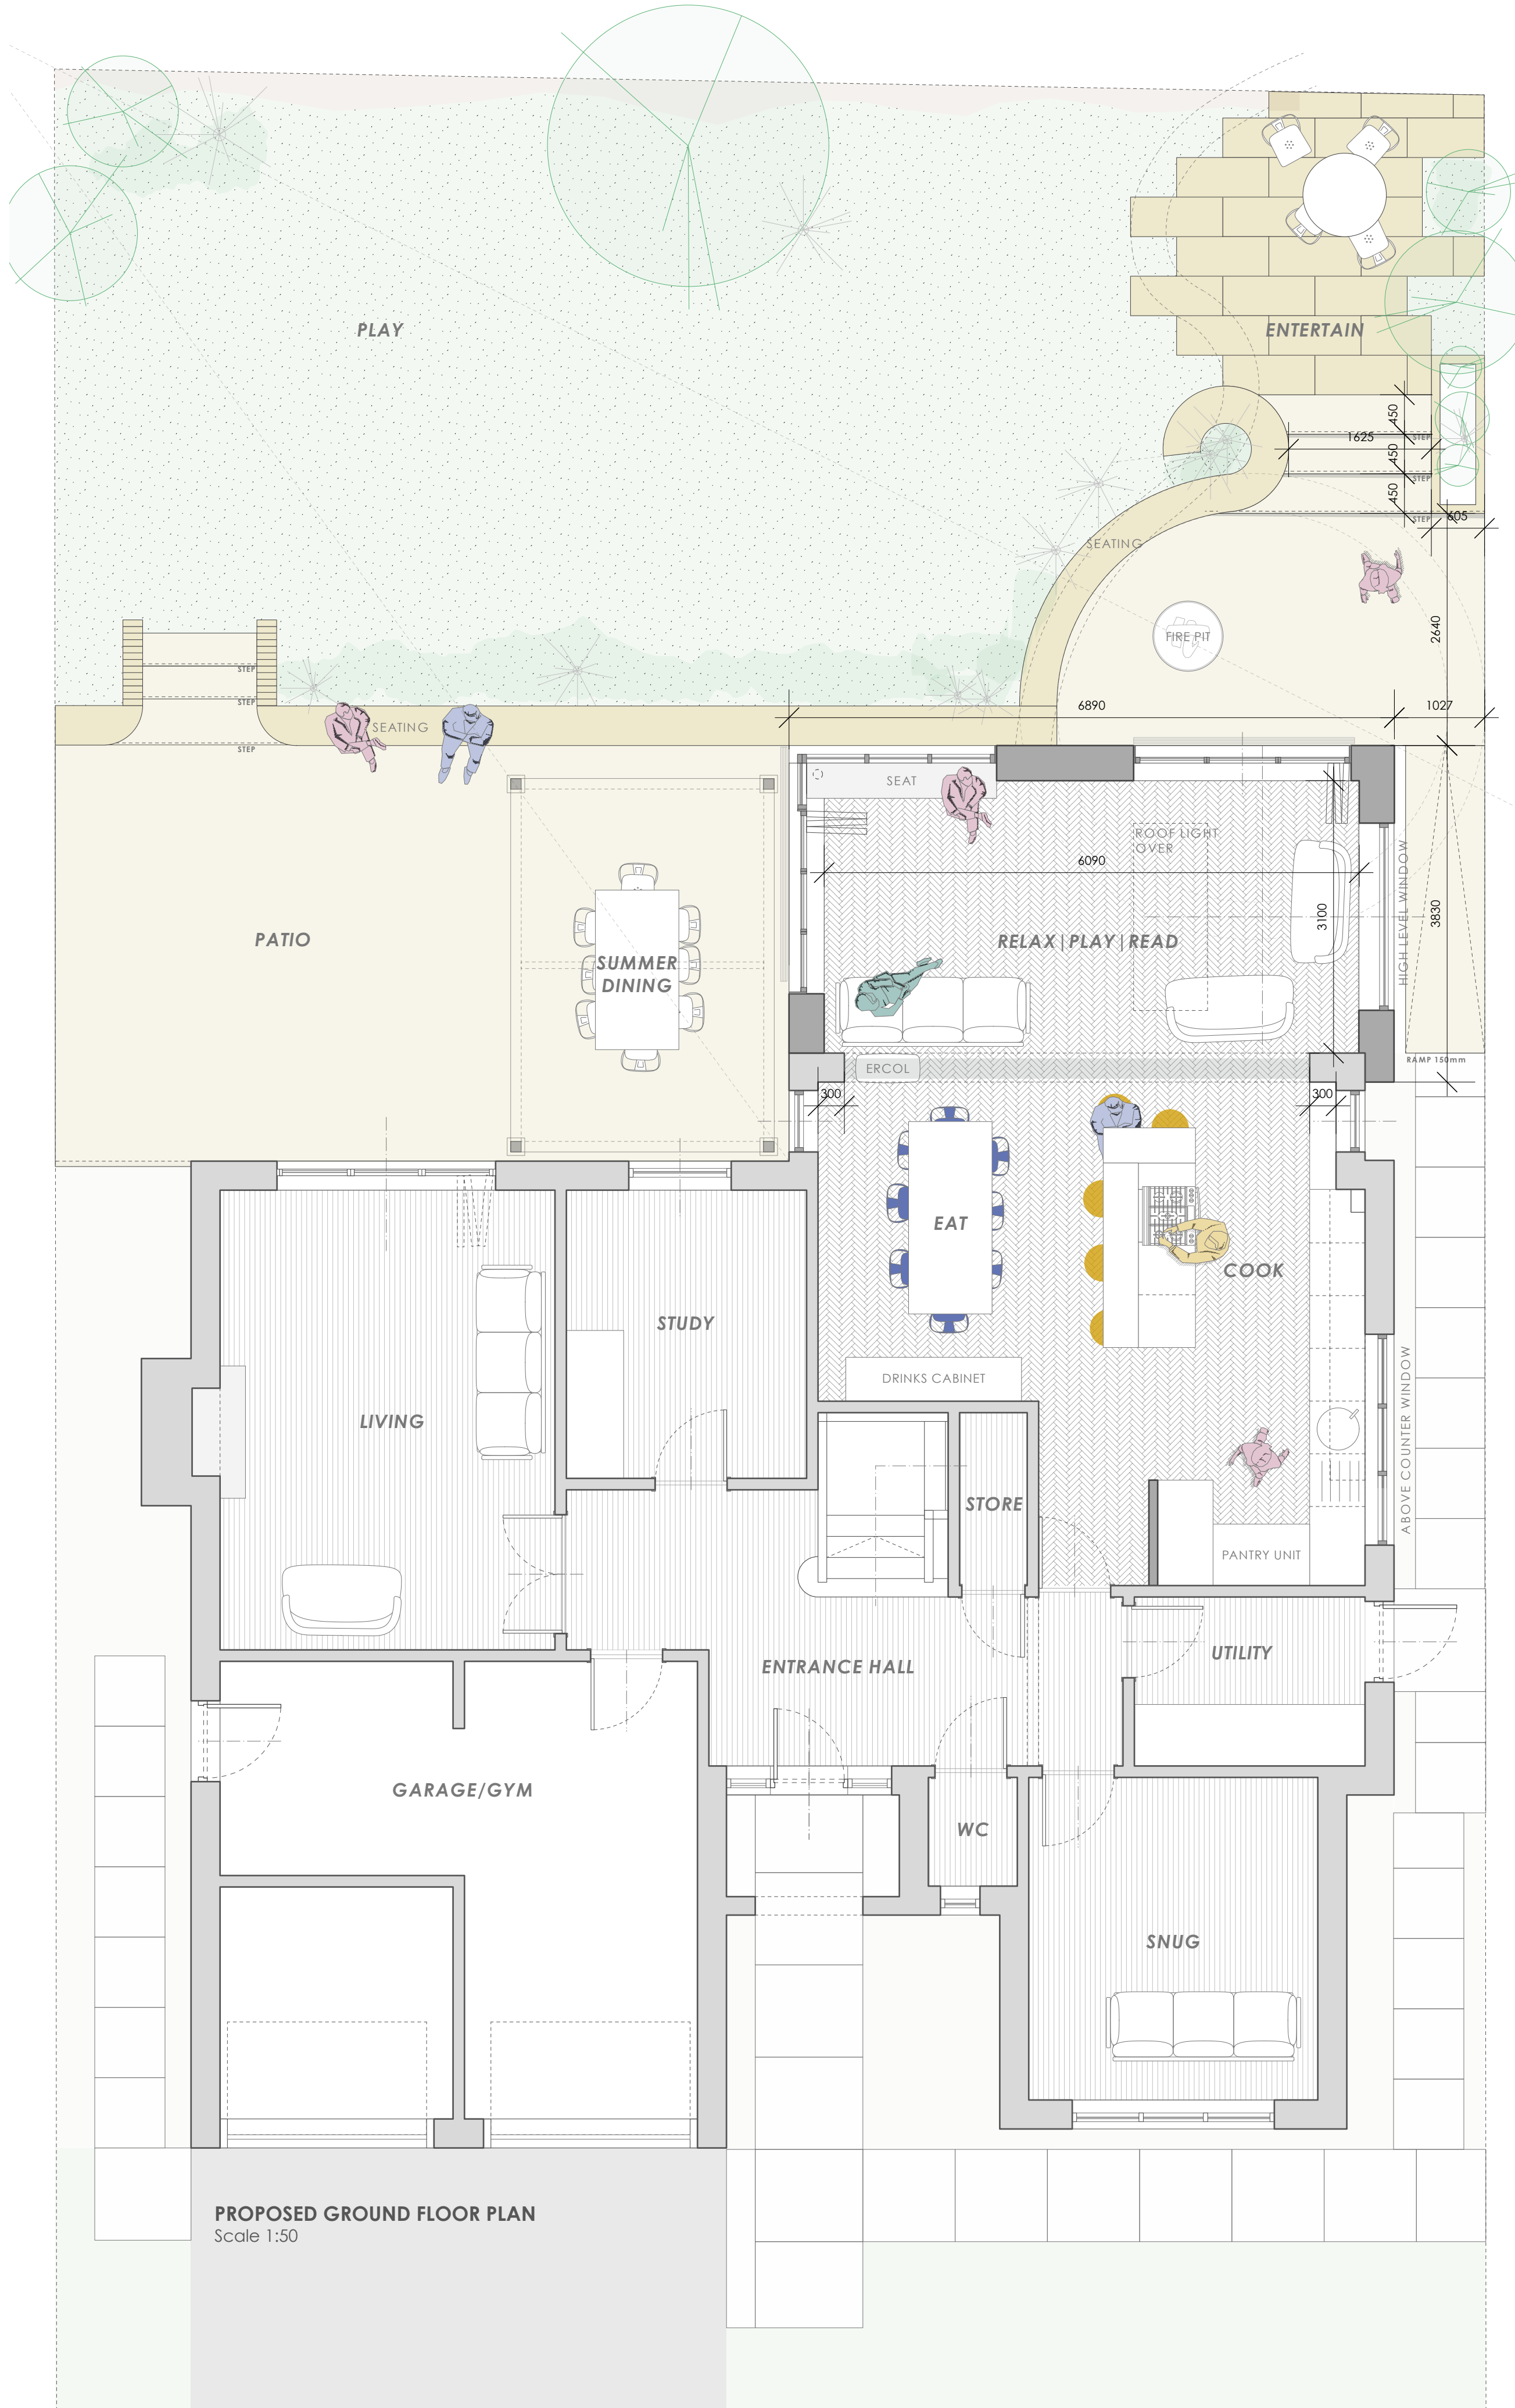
PLAY

ENTERTAIN

450
1625
STEP
450
STEP
450
STEP
605

SEATING

FIRE PIT

2640

6890
1027

STEP
STEP
STEP
SEATING

SEAT

ROOF LIGHT OVER

6090

3100

HIGH LEVEL WINDOW

3830

PATIO

SUMMER DINING

RELAX | PLAY | READ

RAMP 150mm

ERCOL

300
300

EAT

COOK

STUDY

LIVING

DRINKS CABINET

ABOVE COUNTER WINDOW

STORE

PANTRY UNIT

UTILITY

ENTRANCE HALL

GARAGE/GYM

WC

SNUG

PROPOSED GROUND FLOOR PLAN
Scale 1:50